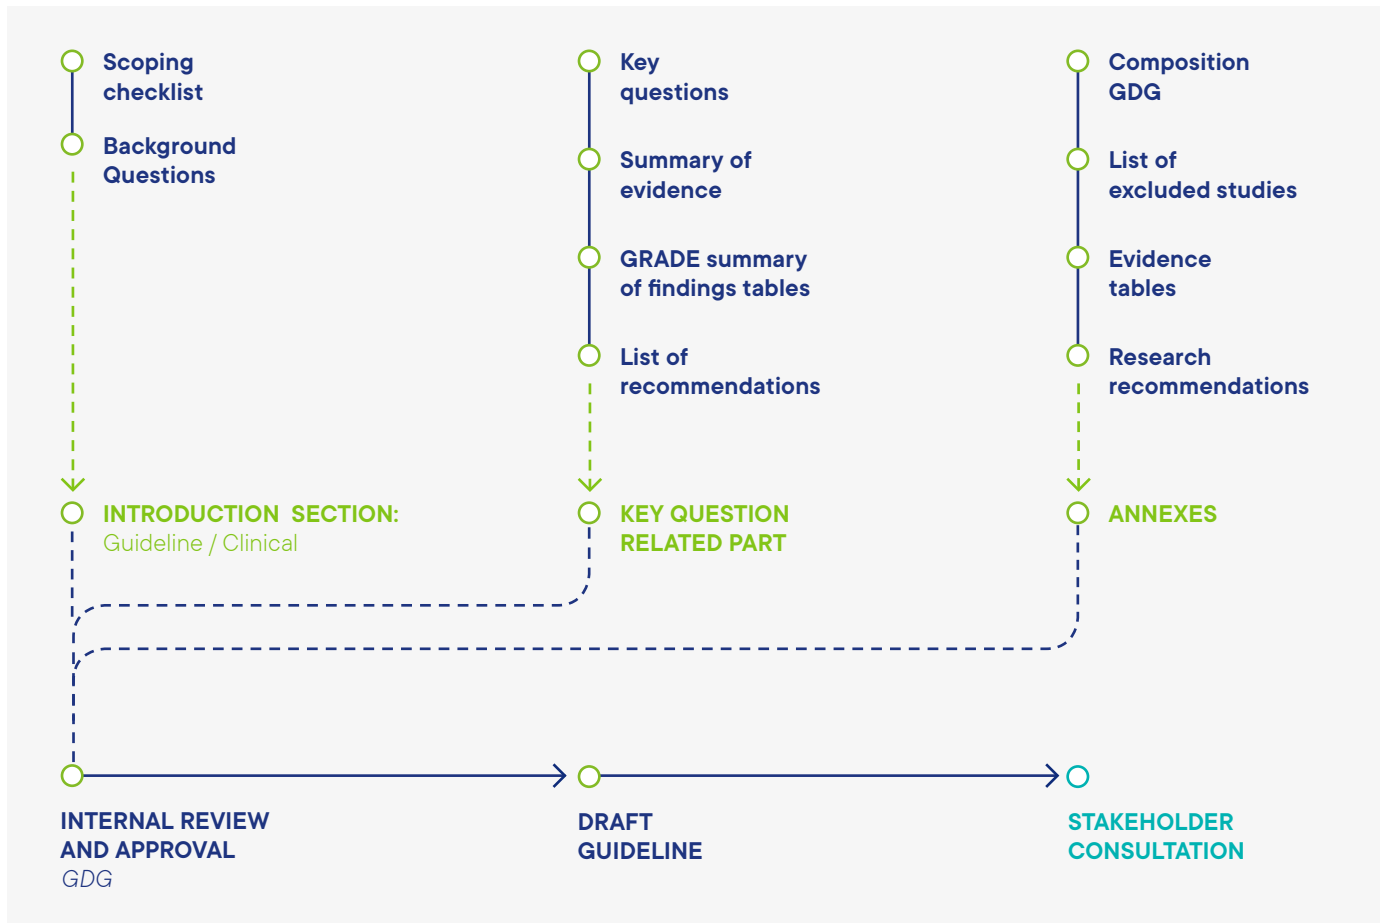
Scoping checklist

Background Questions

Key questions

Summary of evidence

GRADE summary of findings tables

List of recommendations

Composition GDG

List of excluded studies

Evidence tables

Research recommendations

INTRODUCTION SECTION: Guideline / Clinical

KEY QUESTION RELATED PART

ANNEXES

INTERNAL REVIEW AND APPROVAL GDG

DRAFT GUIDELINE

STAKEHOLDER CONSULTATION